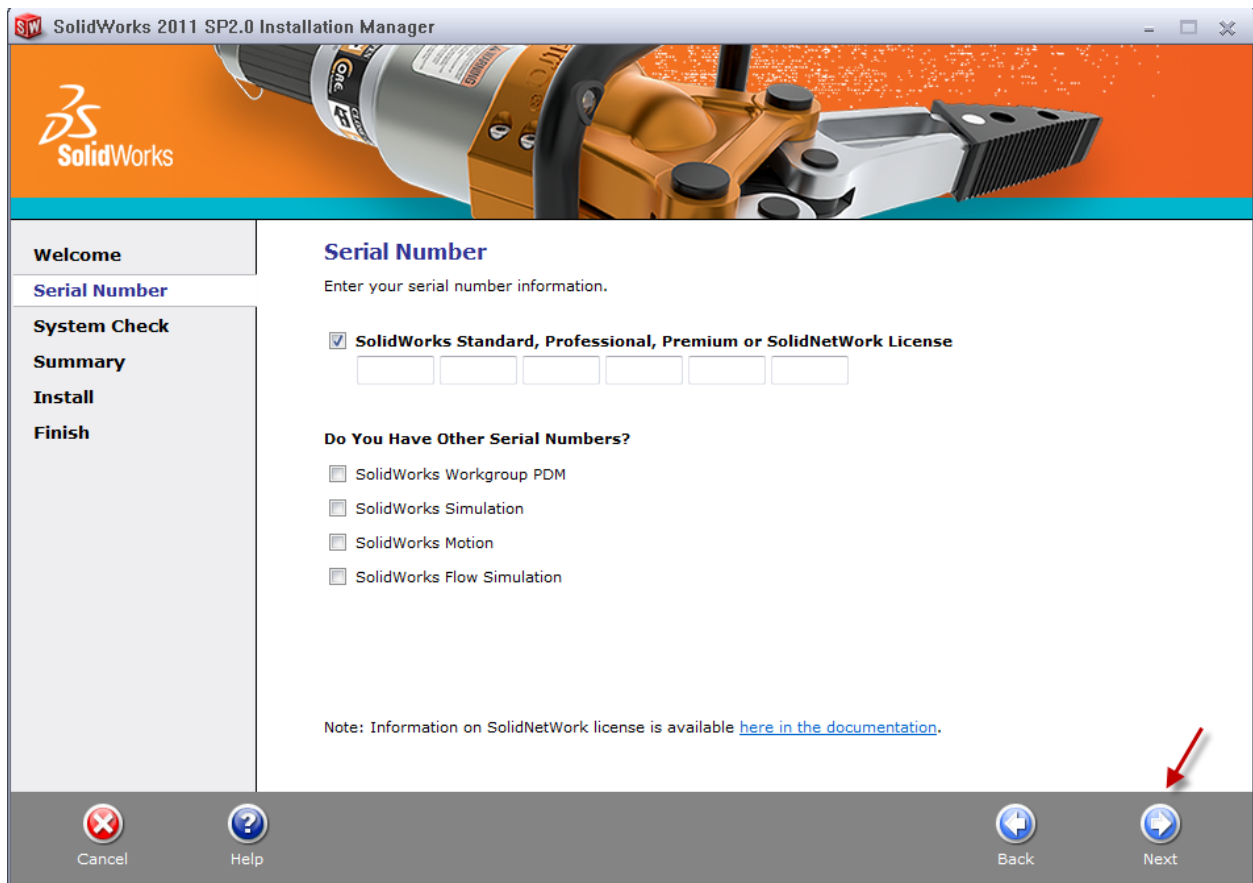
SolidWorks 2011 SP2.0 Installation Manager

SolidWorks

Welcome
Serial Number
System Check
Summary
Install
Finish

Serial Number

Enter your serial number information.

SolidWorks Standard, Professional, Premium or SolidNetWork License

Do You Have Other Serial Numbers?

SolidWorks Workgroup PDM
SolidWorks Simulation
SolidWorks Motion
SolidWorks Flow Simulation

Note: Information on SolidNetWork license is available here in the documentation.

Cancel
Help
Back
Next